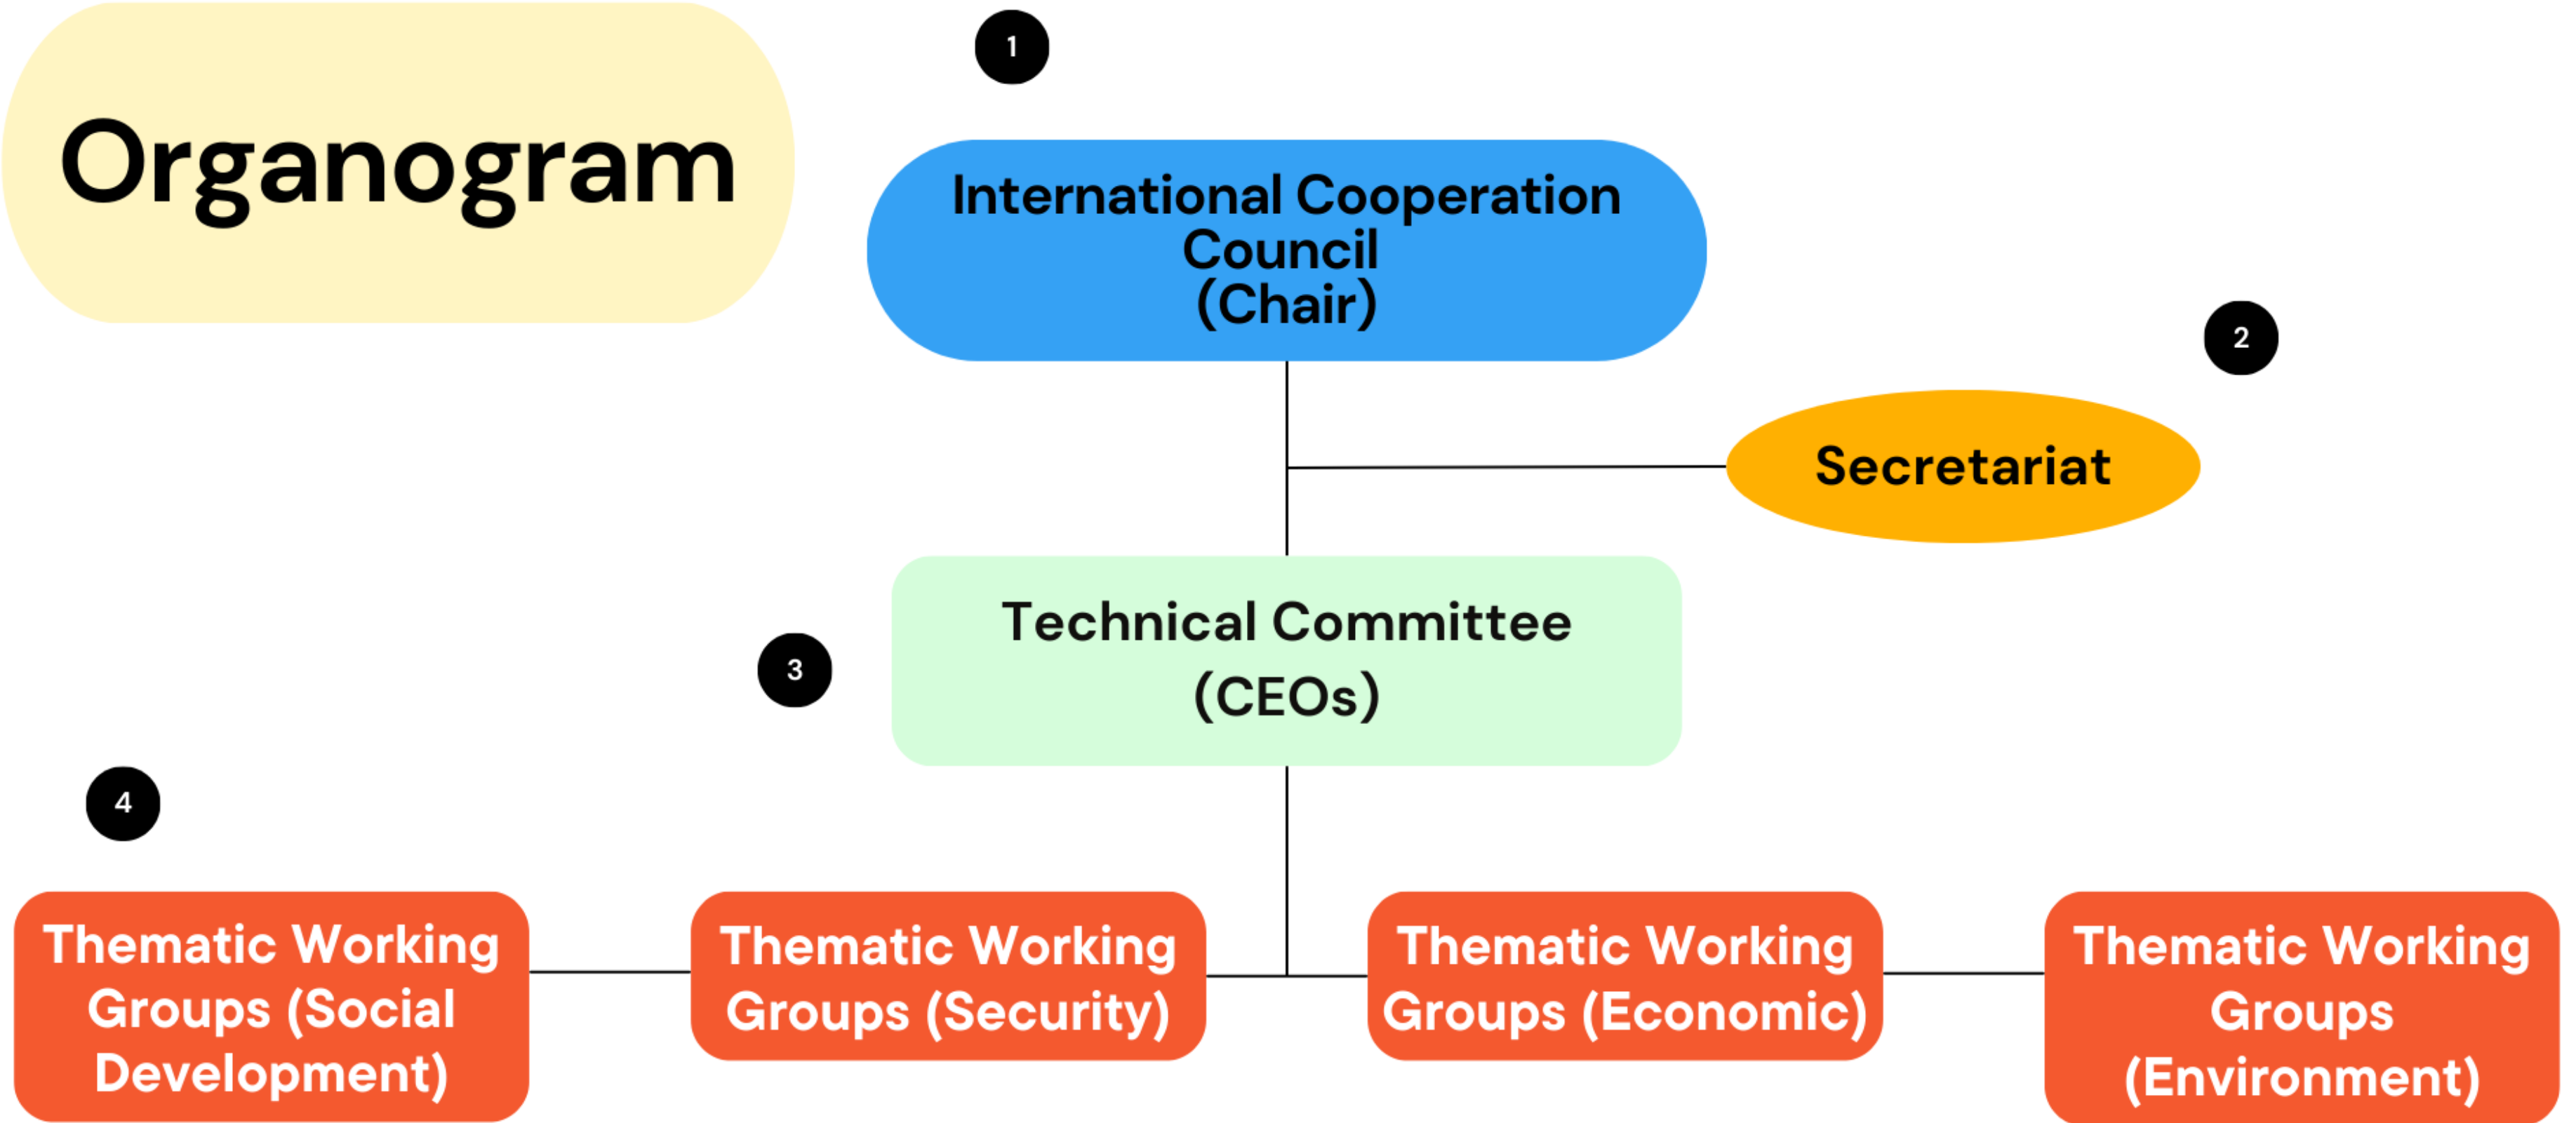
Organogram

1

International Cooperation Council
(Chair)

2

Secretariat

3

Technical Committee
(CEOs)

4

Thematic Working Groups (Social Development)

Thematic Working Groups (Security)

Thematic Working Groups (Economic)

Thematic Working Groups (Environment)